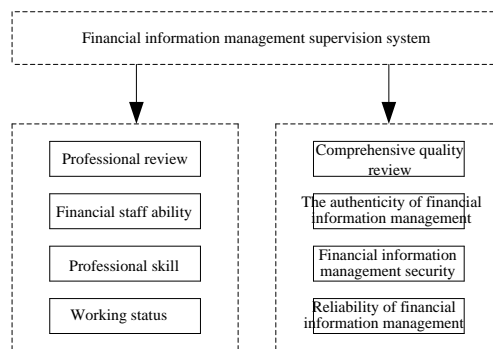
Financial information management supervision system

Professional review

Financial staff ability

Professional skill

Working status

Comprehensive quality review

The authenticity of financial information management

Financial information management security

Reliability of financial information management